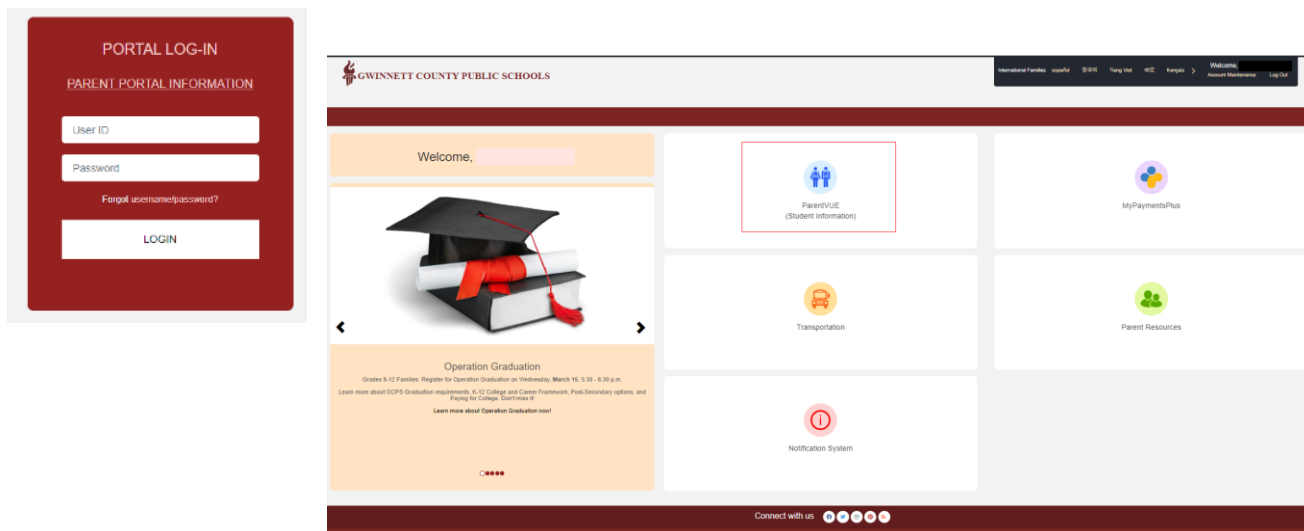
PORTAL LOG-IN

PARENT PORTAL INFORMATION

User ID

Password

Forgot username/password?

LOGIN

GWINNETT COUNTY PUBLIC SCHOOLS

International Families español 한국어 Tiếng Việt 中文 français

Welcome,

Account Maintenance Log Out

Welcome,

Operation Graduation

Grades 6-12 Families: Register for Operation Graduation on Wednesday, March 15, 5:30 - 6:30 p.m.

Learn more about GCPS Graduation requirements, K-12 College and Career Framework, Post-Secondary options, and Paying for College. Don't miss it!

Learn more about Operation Graduation now!

ParentVUE
(Student Information)

MyPaymentsPlus

Transportation

Parent Resources

Notification System

Connect with us